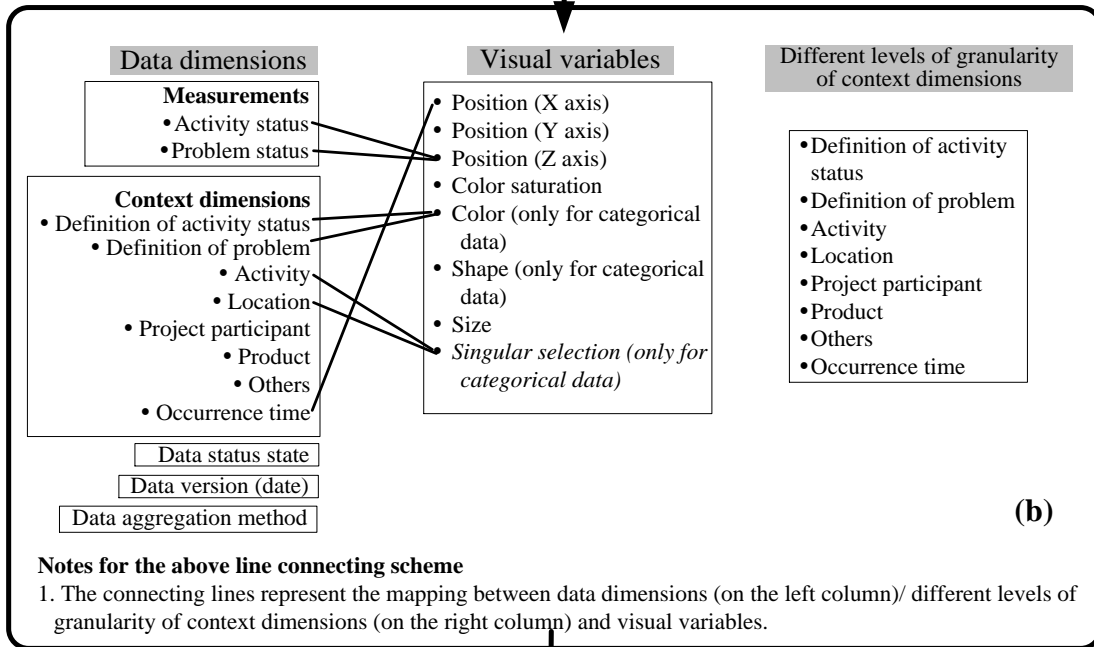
Data dimensions

Measurements
• Activity status
• Problem status

Context dimensions
• Definition of activity status
• Definition of problem
• Activity
• Location
• Project participant
• Product
• Others
• Occurrence time

Data status state

Data version (date)

Data aggregation method

Visual variables

• Position (X axis)
• Position (Y axis)
• Position (Z axis)
• Color saturation
• Color (only for categorical data)
• Shape (only for categorical data)
• Size
• *Singular selection (only for categorical data)*

Different levels of granularity of context dimensions

• Definition of activity status
• Definition of problem
• Activity
• Location
• Project participant
• Product
• Others
• Occurrence time

(b)

Notes for the above line connecting scheme

1. The connecting lines represent the mapping between data dimensions (on the left column)/ different levels of granularity of context dimensions (on the right column) and visual variables.